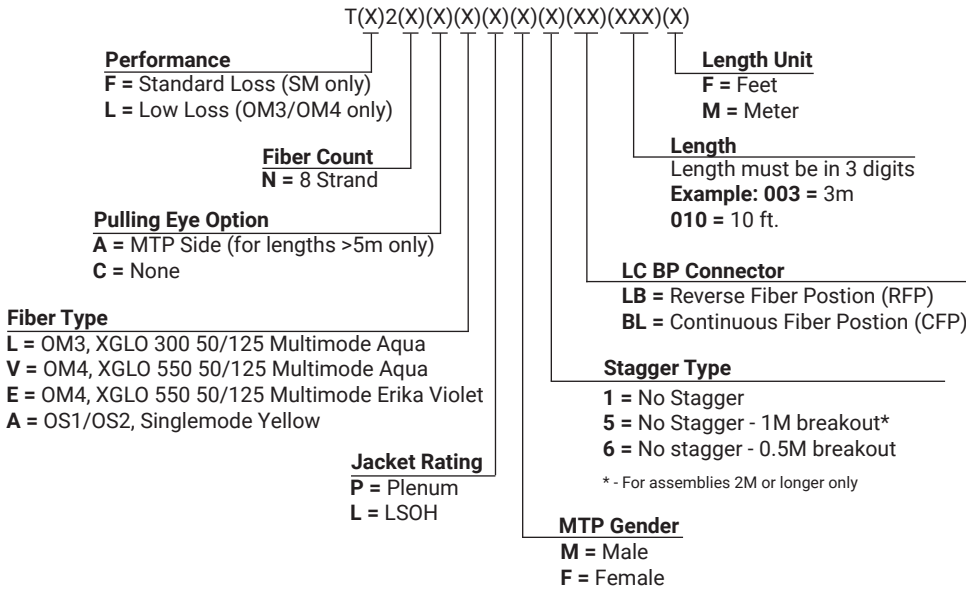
T(X)2(X)(X)(X)(X)(X)(X)(XX)(XXX)(X)

**Performance**
**F =** Standard Loss (SM only)
**L =** Low Loss (OM3/OM4 only)

**Fiber Count**
**N =** 8 Strand

**Pulling Eye Option**
**A =** MTP Side (for lengths >5m only)
**C =** None

**Fiber Type**
**L =** OM3, XGLO 300 50/125 Multimode Aqua
**V =** OM4, XGLO 550 50/125 Multimode Aqua
**E =** OM4, XGLO 550 50/125 Multimode Erika Violet
**A =** OS1/OS2, Singlemode Yellow

**Jacket Rating**
**P =** Plenum
**L =** LSOH

**MTP Gender**
**M =** Male
**F =** Female

**Length Unit**
**F =** Feet
**M =** Meter

**Length**
Length must be in 3 digits
**Example: 003 =** 3m
**010 =** 10 ft.

**LC BP Connector**
**LB =** Reverse Fiber Postion (RFP)
**BL =** Continuous Fiber Postion (CFP)

**Stagger Type**
**1 =** No Stagger
**5 =** No Stagger - 1M breakout*
**6 =** No stagger - 0.5M breakout

* - For assemblies 2M or longer only